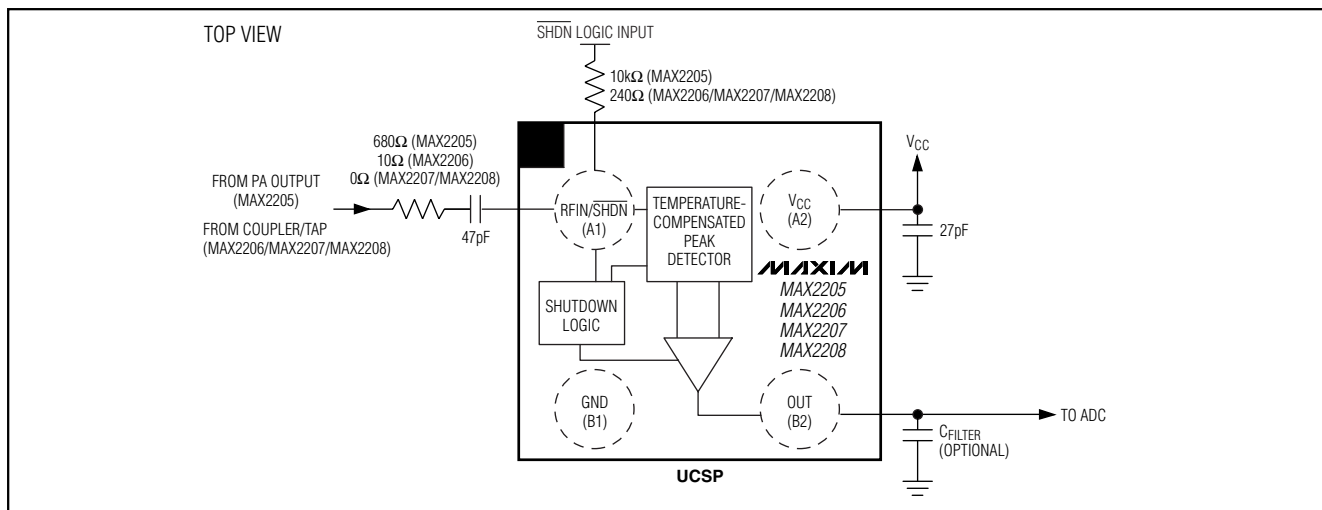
TOP VIEW

$\overline{SHDN}$ LOGIC INPUT

10kΩ (MAX2205)
240Ω (MAX2206/MAX2207/MAX2208)

680Ω (MAX2205)
10Ω (MAX2206)
0Ω (MAX2207/MAX2208)

FROM PA OUTPUT
(MAX2205)

FROM COUPLER/TAP
(MAX2206/MAX2207/MAX2208)

47pF

RFIN/$\overline{SHDN}$
(A1)

TEMPERATURE-
COMPENSATED
PEAK
DETECTOR

$V_{CC}$
(A2)

$V_{CC}$

27pF

MAXIM
MAX2205
MAX2206
MAX2207
MAX2208

SHUTDOWN
LOGIC

GND
(B1)

OUT
(B2)

TO ADC

$C_{FILTER}$
(OPTIONAL)

UCSP